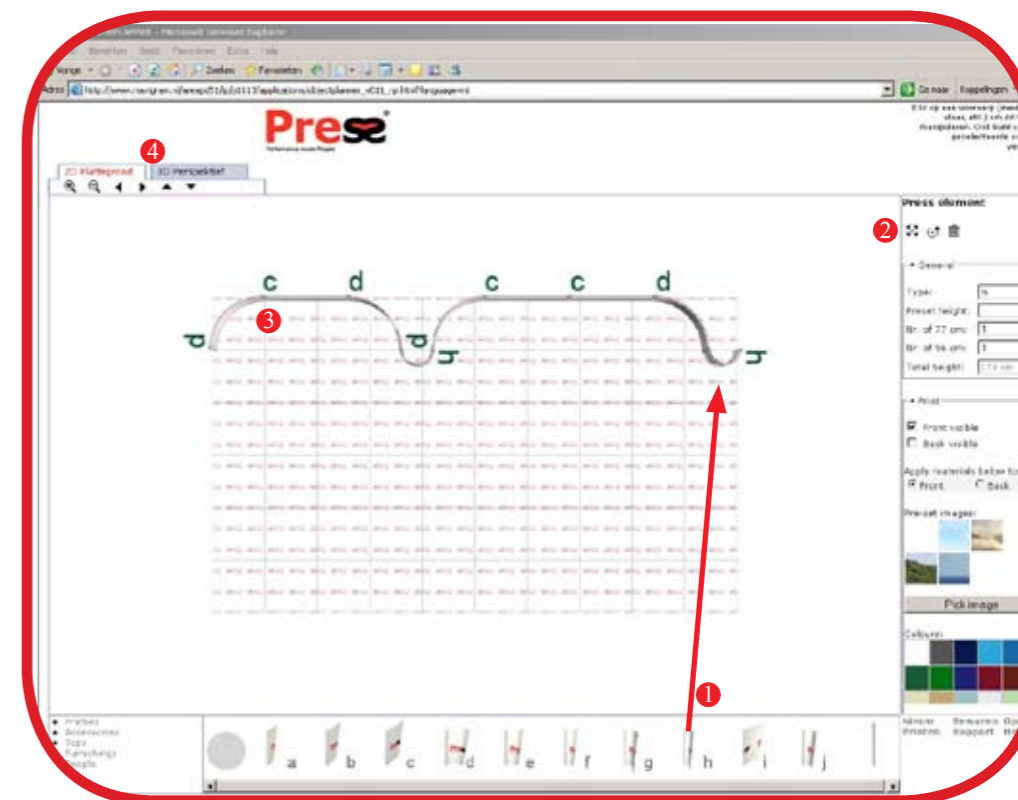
Presse

4

2D Plattegrond | 3D Perspektief

Press element

2

General

Type:
Preset height:
Nr. of 77 cm:
Nr. of 56 cm:
Total height:

Print

Front visible
Back visible

Apply materials below to:
Front
Back

Pre-set images:

Pick image

Colours:

c d c c d

d 3 d h h

1

Frames
Accessories
Tops
Furnishings
People

a b c d e f g h i j

Nieuw
Printen
Bewaren
Rapport